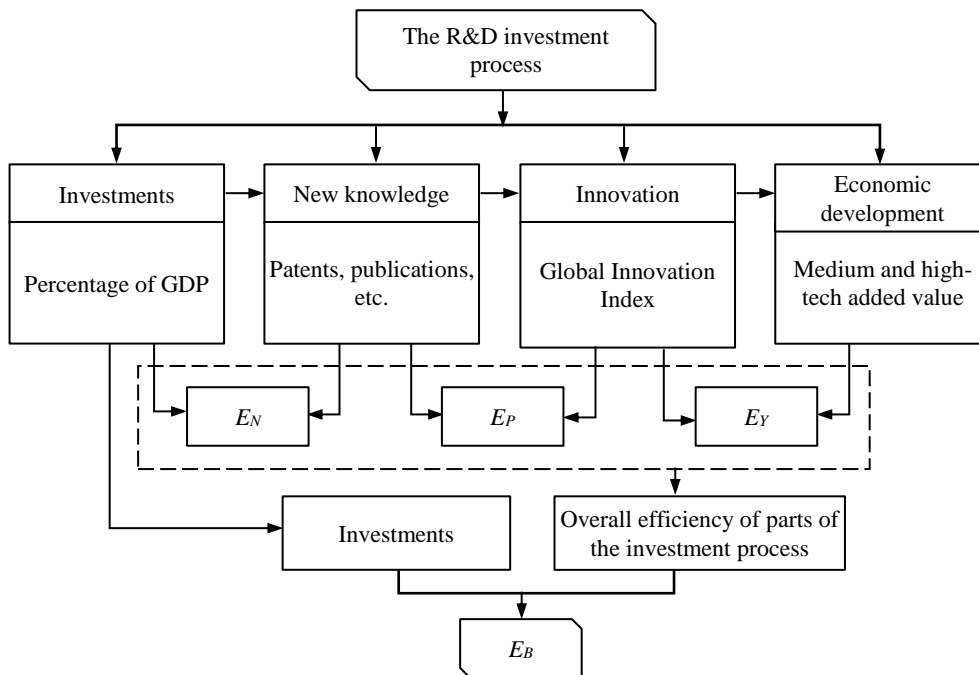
The R&D investment process

Investments

Percentage of GDP

New knowledge

Patents, publications, etc.

Innovation

Global Innovation Index

Economic development

Medium and high-tech added value

$E_N$

$E_P$

$E_Y$

Investments

Overall efficiency of parts of the investment process

$E_B$